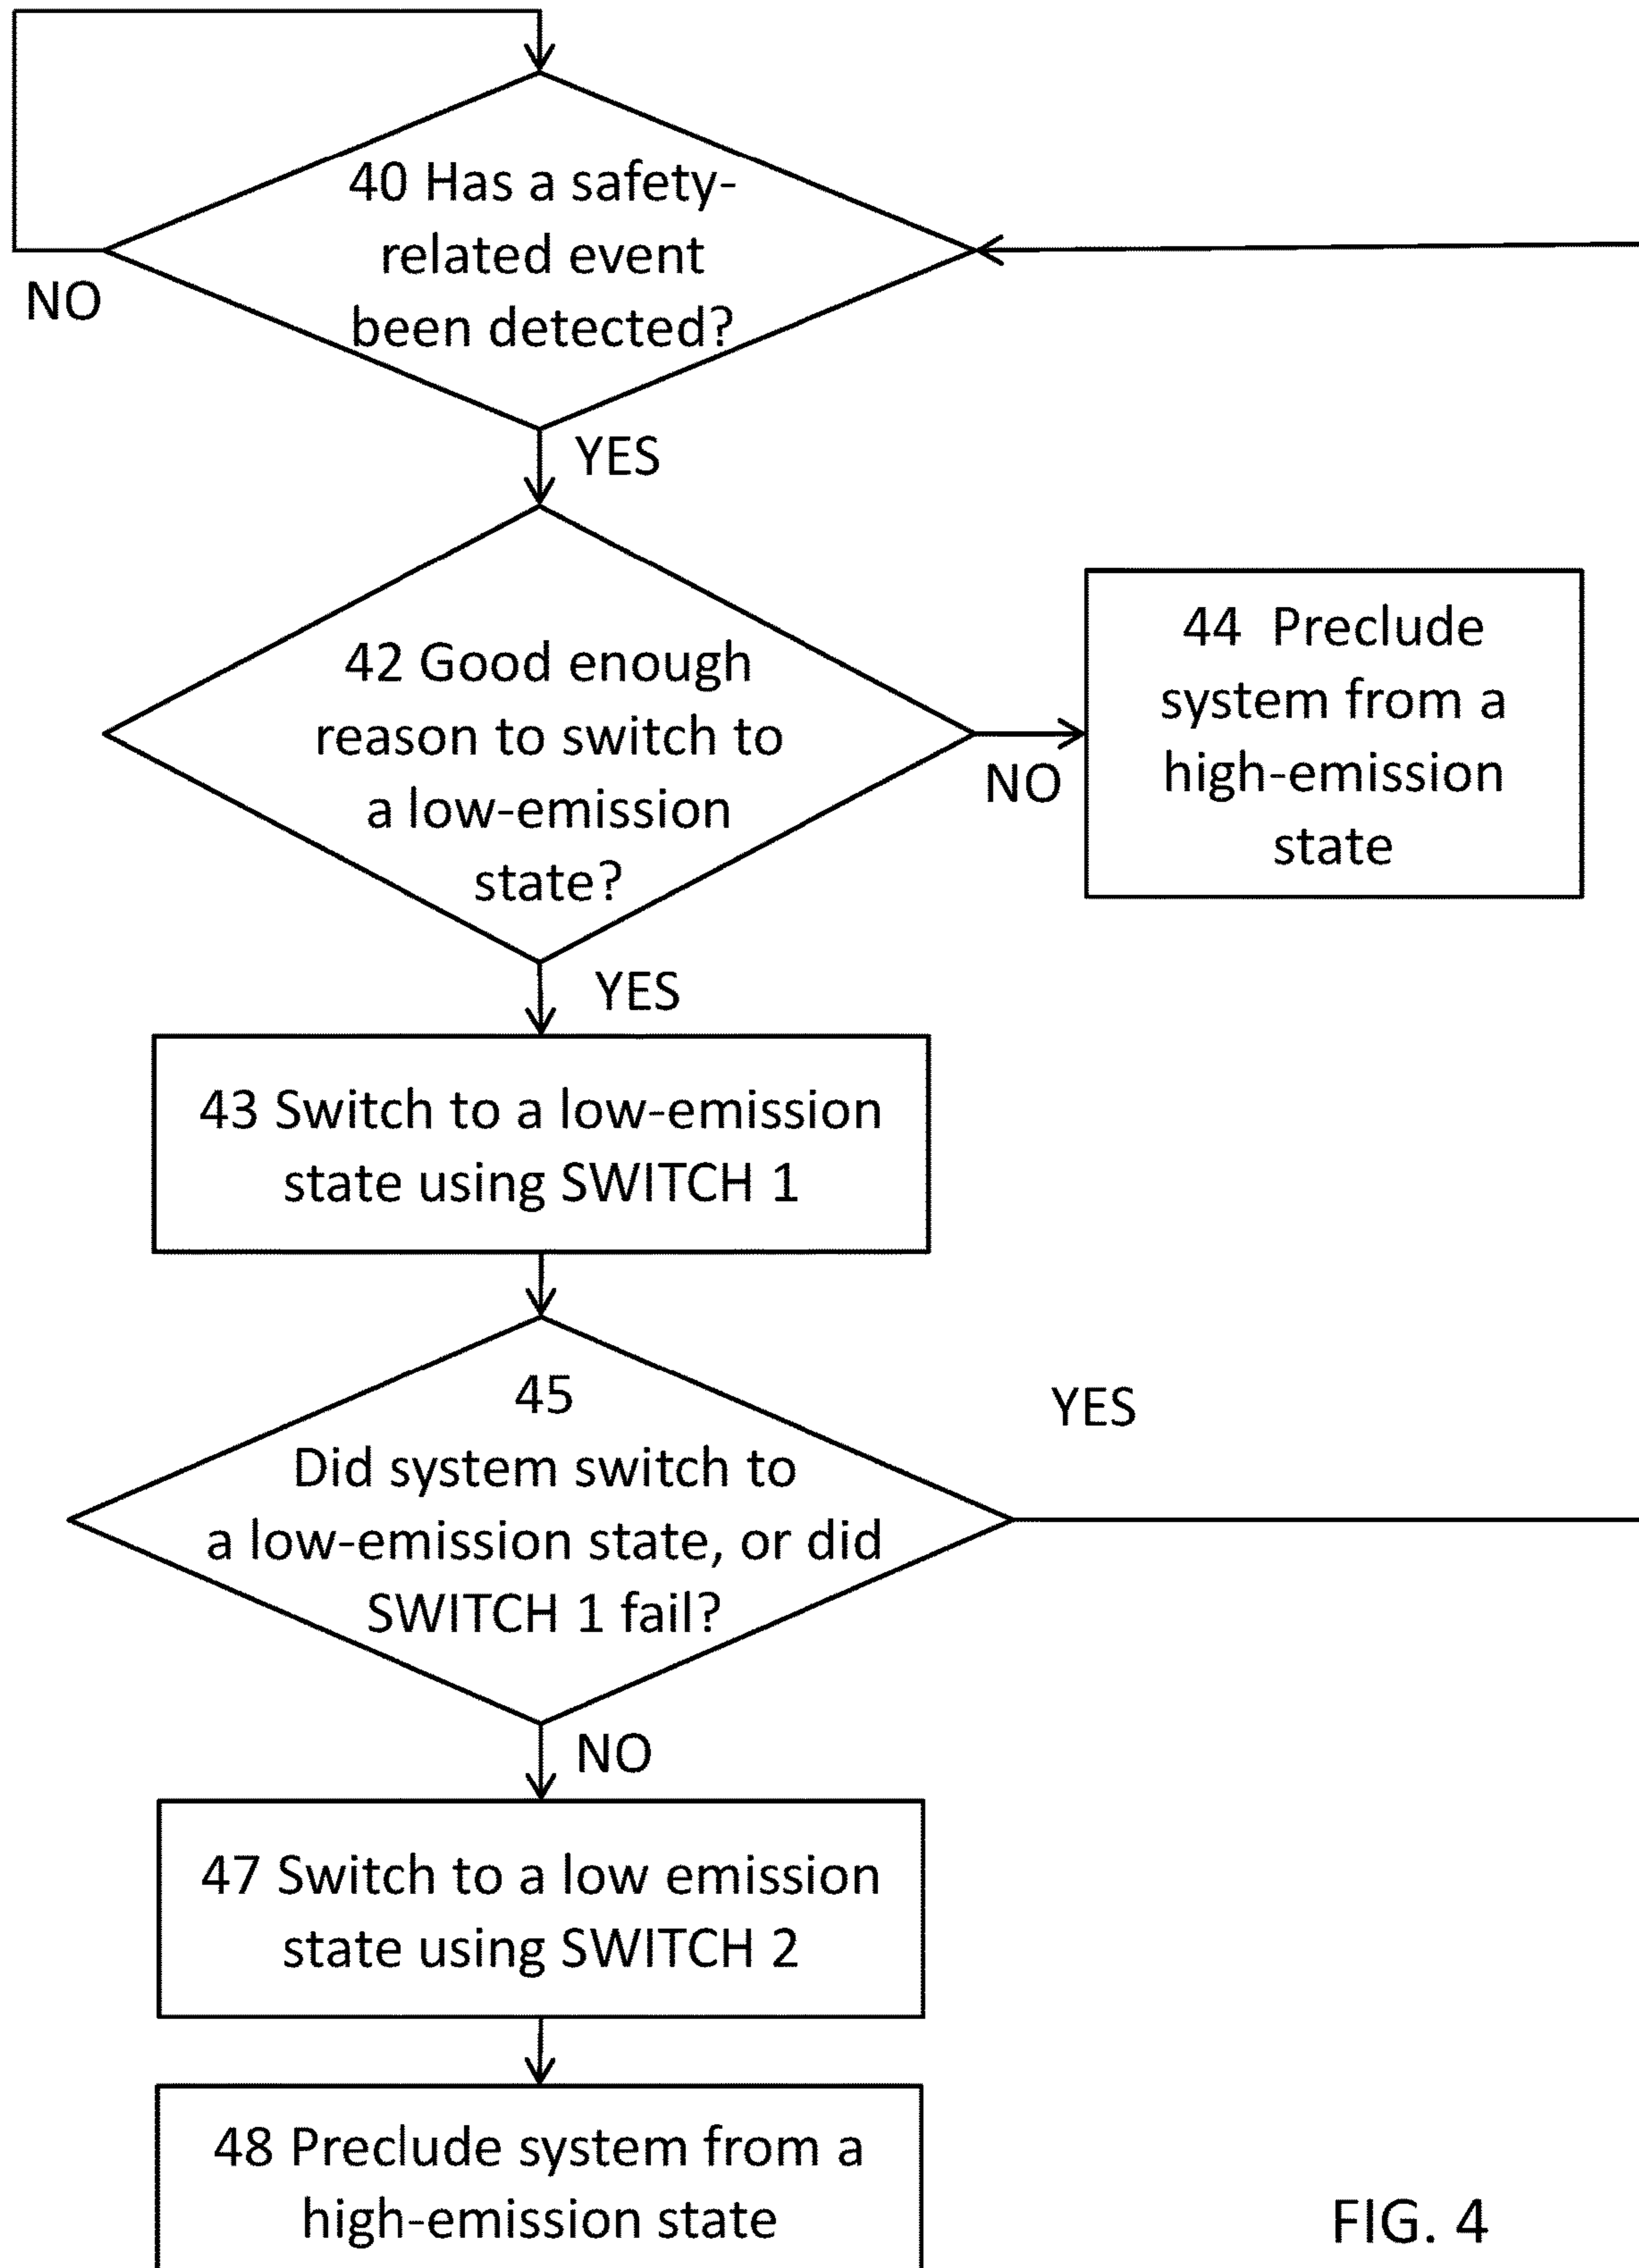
40 Has a safety-related event been detected?

NO

YES

42 Good enough reason to switch to a low-emission state?

NO

44 Preclude system from a high-emission state

YES

43 Switch to a low-emission state using SWITCH 1

45
Did system switch to a low-emission state, or did SWITCH 1 fail?

YES

NO

47 Switch to a low emission state using SWITCH 2

48 Preclude system from a high-emission state

FIG. 4